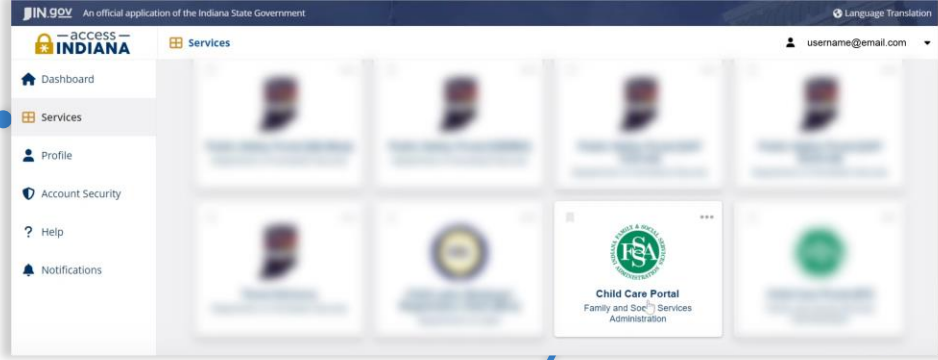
IN.gov An official application of the Indiana State Government

Language Translation

access INDIANA

Services

username@email.com

Dashboard

Services

Profile

Account Security

Help

Notifications

FSSA

INDIANA FAMILY & SOCIAL SERVICES ADMINISTRATION

Child Care Portal

Family and Soc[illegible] Services Administration